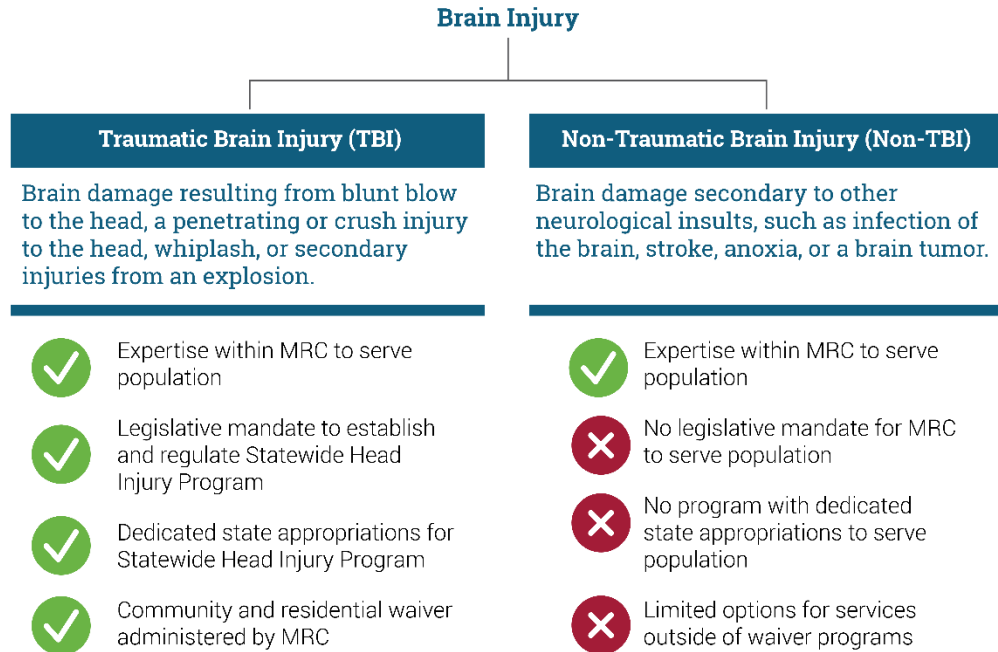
Brain Injury

Traumatic Brain Injury (TBI)

Brain damage resulting from blunt blow to the head, a penetrating or crush injury to the head, whiplash, or secondary injuries from an explosion.

Expertise within MRC to serve population

Legislative mandate to establish and regulate Statewide Head Injury Program

Dedicated state appropriations for Statewide Head Injury Program

Community and residential waiver administered by MRC

Non-Traumatic Brain Injury (Non-TBI)

Brain damage secondary to other neurological insults, such as infection of the brain, stroke, anoxia, or a brain tumor.

Expertise within MRC to serve population

No legislative mandate for MRC to serve population

No program with dedicated state appropriations to serve population

Limited options for services outside of waiver programs